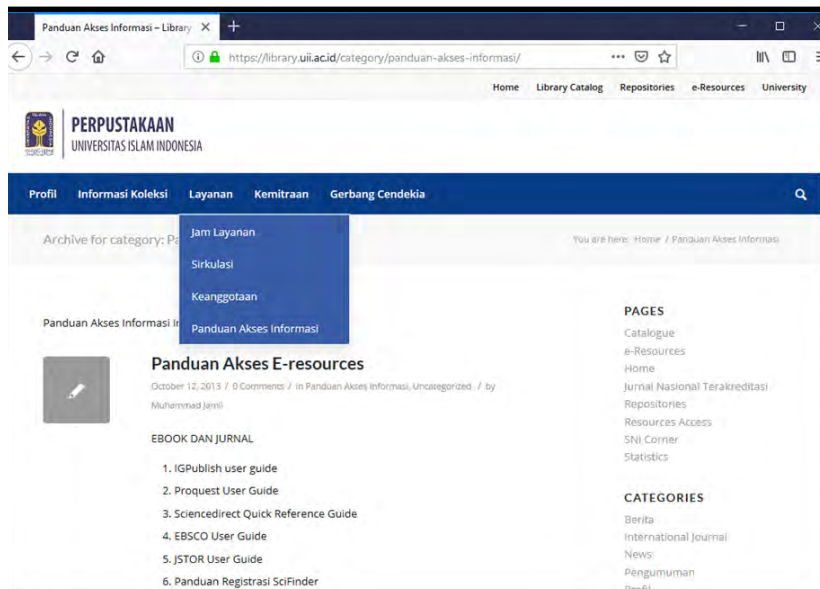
Panduan Akses Informasi – Library ×

https://library.uii.ac.id/category/panduan-akses-informasi/

Home Library Catalog Repositories e-Resources University

PERPUSTAKAAN
UNIVERSITAS ISLAM INDONESIA

Profil Informasi Koleksi Layanan Kemitraan Gerbang Cendekia

Jam Layanan
Sirkulasi
Keanggotaan
Panduan Akses Informasi

Archive for category: Pa

You are here: Home / Panduan Akses Informasi

Panduan Akses Informasi I

Panduan Akses E-resources

October 12, 2013 / 0 Comments / in Panduan Akses Informasi, Uncategorized / by Muhammad Jamil

EBOOK DAN JURNAL

1. IGPublish user guide
2. Proquest User Guide
3. Sciencedirect Quick Reference Guide
4. EBSCO User Guide
5. JSTOR User Guide
6. Panduan Registrasi SciFinder

PAGES

Catalogue
e-Resources
Home
Jurnal Nasional Terakreditasi
Repositories
Resources Access
SNI Corner
Statistics

CATEGORIES

Berita
International Journal
News
Pengumuman
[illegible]